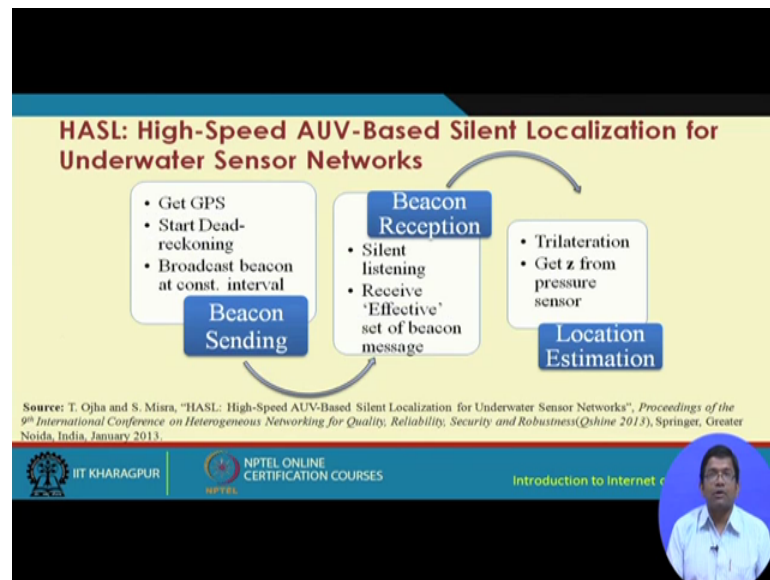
HASL: High-Speed AUV-Based Silent Localization for Underwater Sensor Networks

- Get GPS
- Start Dead-reckoning
- Broadcast beacon at const. interval

Beacon Sending

Beacon Reception

- Silent listening
- Receive 'Effective' set of beacon message

- Trilateration
- Get z from pressure sensor

Location Estimation

**Source:** T. Ojha and S. Misra, "HASL: High-Speed AUV-Based Silent Localization for Underwater Sensor Networks", *Proceedings of the 9th International Conference on Heterogeneous Networking for Quality, Reliability, Security and Robustness*(Qshine 2013), Springer, Greater Noida, India, January 2013.

IIT KHARAGPUR

NPTEL ONLINE CERTIFICATION COURSES

NPTEL

Introduction to Internet o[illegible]